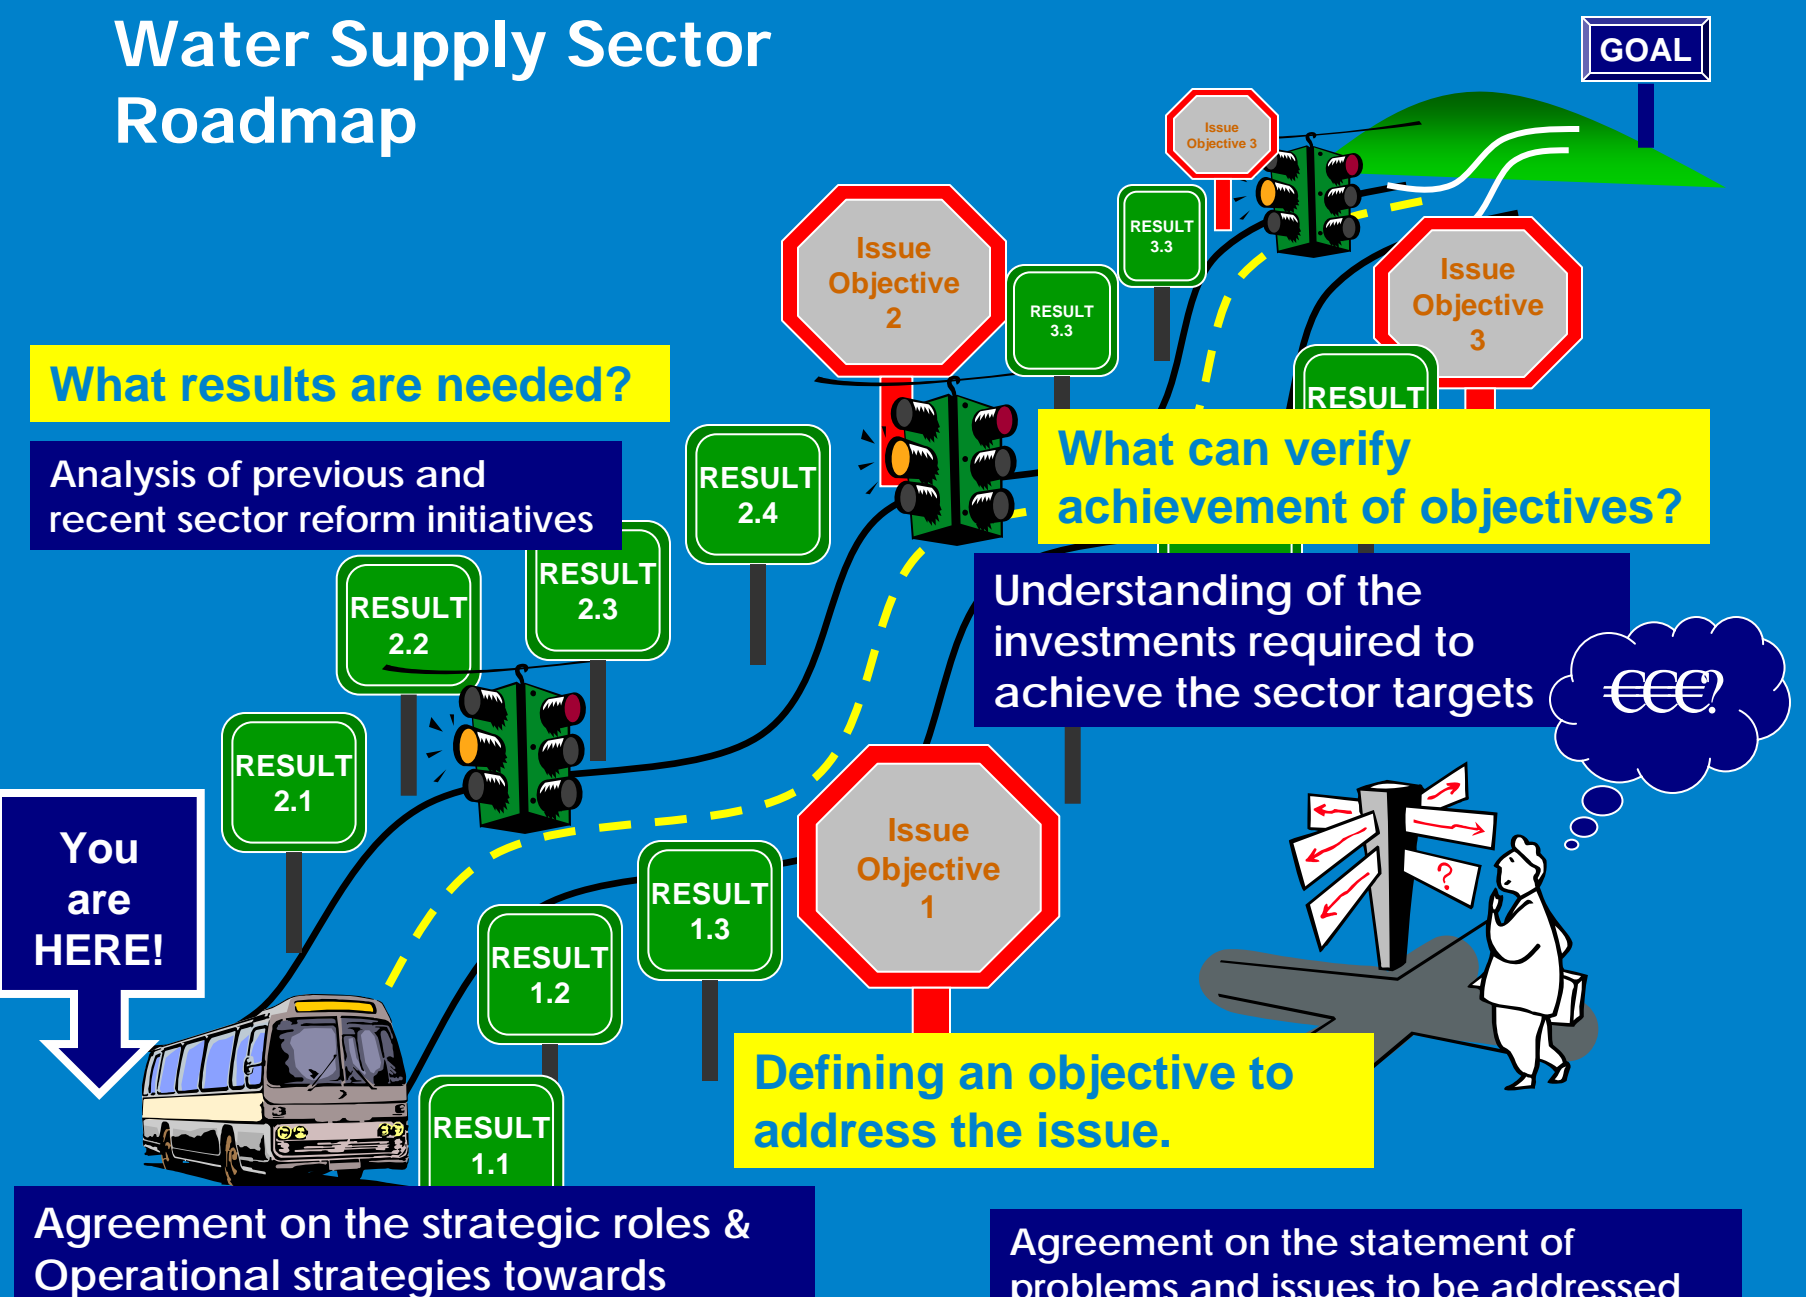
Water Supply Sector Roadmap

GOAL

Issue Objective 3

RESULT 3.3

Issue Objective 2

RESULT 3.3

Issue Objective 3

RESULT

What results are needed?

Analysis of previous and recent sector reform initiatives

RESULT 2.4

What can verify achievement of objectives?

RESULT 2.3

RESULT 2.2

Understanding of the investments required to achieve the sector targets

€€€?

RESULT 2.1

You are HERE!

Issue Objective 1

RESULT 1.3

RESULT 1.2

Defining an objective to address the issue.

RESULT 1.1

Agreement on the strategic roles & Operational strategies towards

Agreement on the statement of problems and issues to be addressed